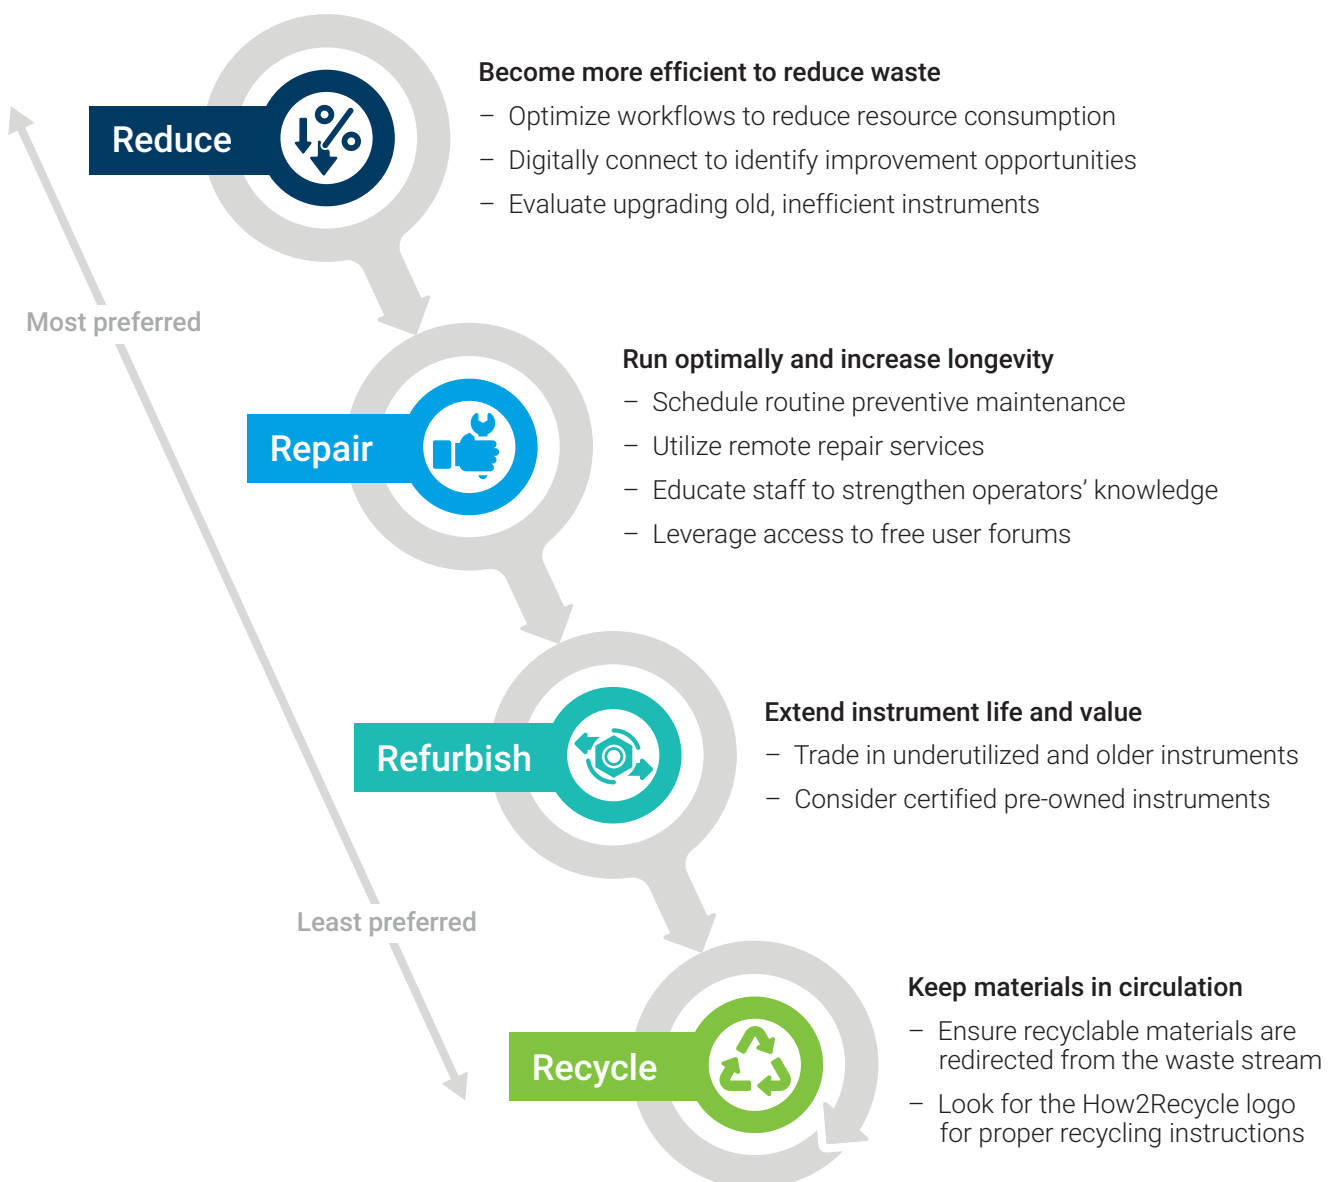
Reduce

Become more efficient to reduce waste
– Optimize workflows to reduce resource consumption
– Digitally connect to identify improvement opportunities
– Evaluate upgrading old, inefficient instruments

Most preferred

Repair

Run optimally and increase longevity
– Schedule routine preventive maintenance
– Utilize remote repair services
– Educate staff to strengthen operators' knowledge
– Leverage access to free user forums

Refurbish

Extend instrument life and value
– Trade in underutilized and older instruments
– Consider certified pre-owned instruments

Least preferred

Recycle

Keep materials in circulation
– Ensure recyclable materials are redirected from the waste stream
– Look for the How2Recycle logo for proper recycling instructions